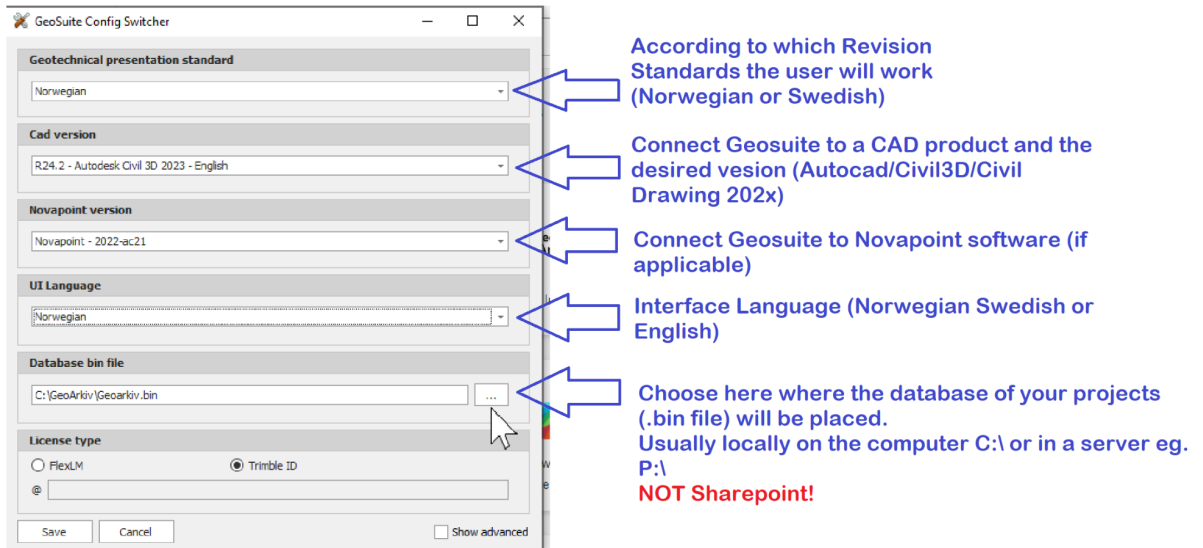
GeoSuite Config Switcher

Geotechnical presentation standard

Norwegian

Cad version

R24.2 - Autodesk Civil 3D 2023 - English

Novapoint version

Novapoint - 2022-ac21

UI Language

Norwegian

Database bin file

C:\GeoArkiv\Geoarkiv.bin

...

License type

FlexLM

Trimble ID

@

Save

Cancel

Show advanced

According to which Revision Standards the user will work (Norwegian or Swedish)

Connect Geosuite to a CAD product and the desired vesion (Autocad/Civil3D/Civil Drawing 202x)

Connect Geosuite to Novapoint software (if applicable)

Interface Language (Norwegian Swedish or English)

Choose here where the database of your projects (.bin file) will be placed.
Usually locally on the computer C:\ or in a server eg. P:\
NOT Sharepoint!